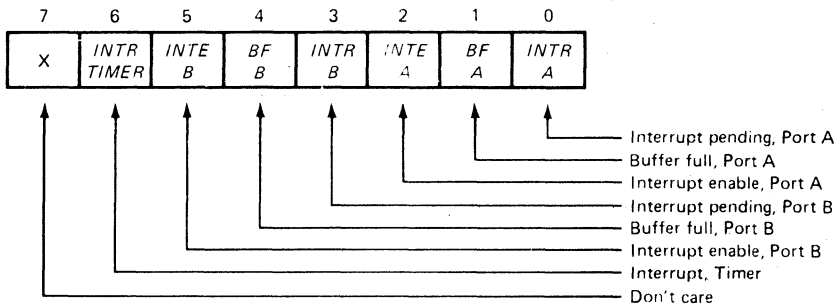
| 7 | 6 | 5 | 4 | 3 | 2 | 1 | 0 |
|---|---|---|---|---|---|---|---|
| X | INTR TIMER | INTE B | BF B | INTR B | INTE A | BF A | INTR A |

Interrupt pending, Port A
Buffer full, Port A
Interrupt enable, Port A
Interrupt pending, Port B
Buffer full, Port B
Interrupt enable, Port B
Interrupt, Timer
Don't care